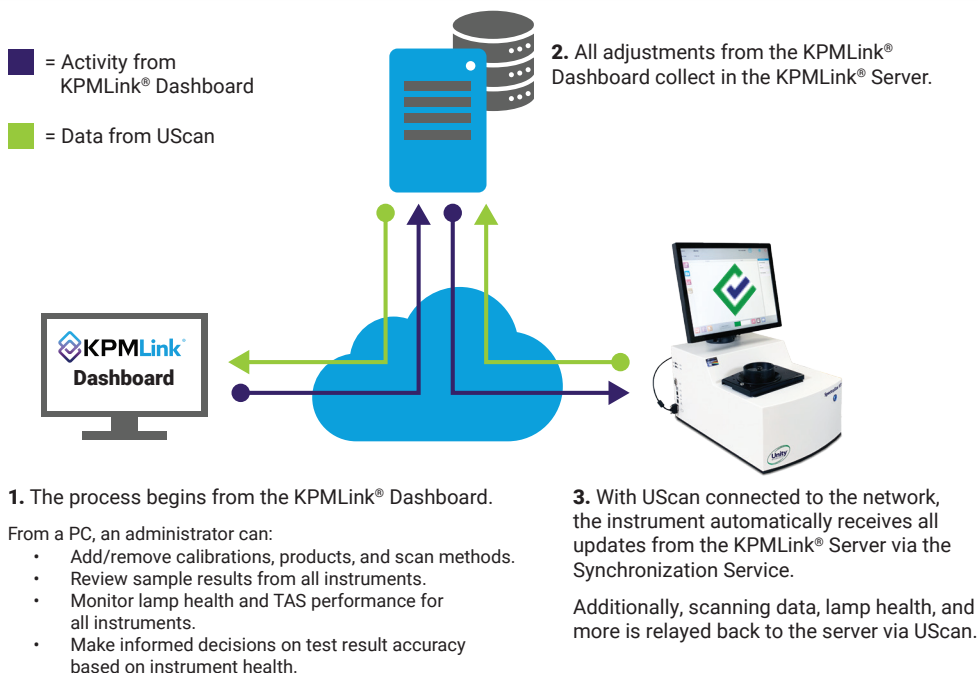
= Activity from KPMLink® Dashboard

= Data from UScan

**2.** All adjustments from the KPMLink® Dashboard collect in the KPMLink® Server.

KPMLink Dashboard

Unity

**1.** The process begins from the KPMLink® Dashboard.

From a PC, an administrator can:

- Add/remove calibrations, products, and scan methods.
- Review sample results from all instruments.
- Monitor lamp health and TAS performance for all instruments.
- Make informed decisions on test result accuracy based on instrument health.

**3.** With UScan connected to the network, the instrument automatically receives all updates from the KPMLink® Server via the Synchronization Service.

Additionally, scanning data, lamp health, and more is relayed back to the server via UScan.